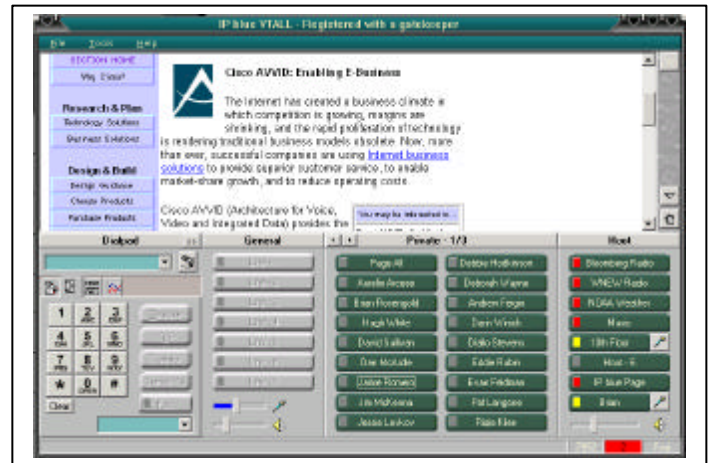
IP blue VTALL - Registered with a gatekeeper

File Tools Help

SECTION HOME
Why Cisco?
Research & Plan
Technology Solutions
Business Solutions
Design & Build
Design Guidance
Choose Products
Purchase Products

Cisco AVVID: Enabling E-Business

The Internet has created a business climate in which competition is growing, margins are shrinking, and the rapid proliferation of technology is rendering traditional business models obsolete. Now, more than ever, successful companies are using Internet business solutions to provide superior customer service, to enable market-share growth, and to reduce operating costs.

Cisco AVVID (Architecture for Voice, Video and Integrated Data) provides the

You may be interested in...

Dialpad
General
Private - 1/3
Host

Page All
Aurelio Acosta
Brian Rosengold
Hugh White
David Sullivan
Dee Mcbride
Jackie Romero
Jim McKenna
Jesse Laskov
Debbie Hodkinson
Deborah Vilarne
Andrew Fagin
Dan Wrosh
Diglio Stevens
Eddie Rubin
Evan Feldman
Pat Langone
Ralph Klee

Bloomberg Radio
WNEW Radio
NOAA Weather
Music
10th Floor
Host - 6
IP blue Page
Brian

1 2 ABC 3 DEF
4 GHI 5 JKL 6 MNO
7 PRS 8 TUV 9 WXY
* 0 OPER #
Clear